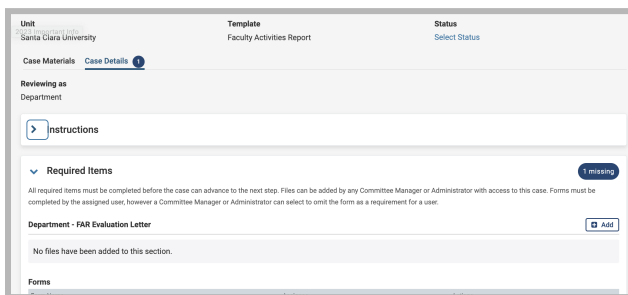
Unit
2023 Important Info
Santa Clara University

Template
Faculty Activities Report

Status
Select Status

Case Materials Case Details 1

Reviewing as
Department

nstructions

Required Items

1 missing

All required items must be completed before the case can advance to the next step. Files can be added by any Committee Manager or Administrator with access to this case. Forms must be completed by the assigned user, however a Committee Manager or Administrator can select to omit the form as a requirement for a user.

Department - FAR Evaluation Letter

Add

No files have been added to this section.

Forms